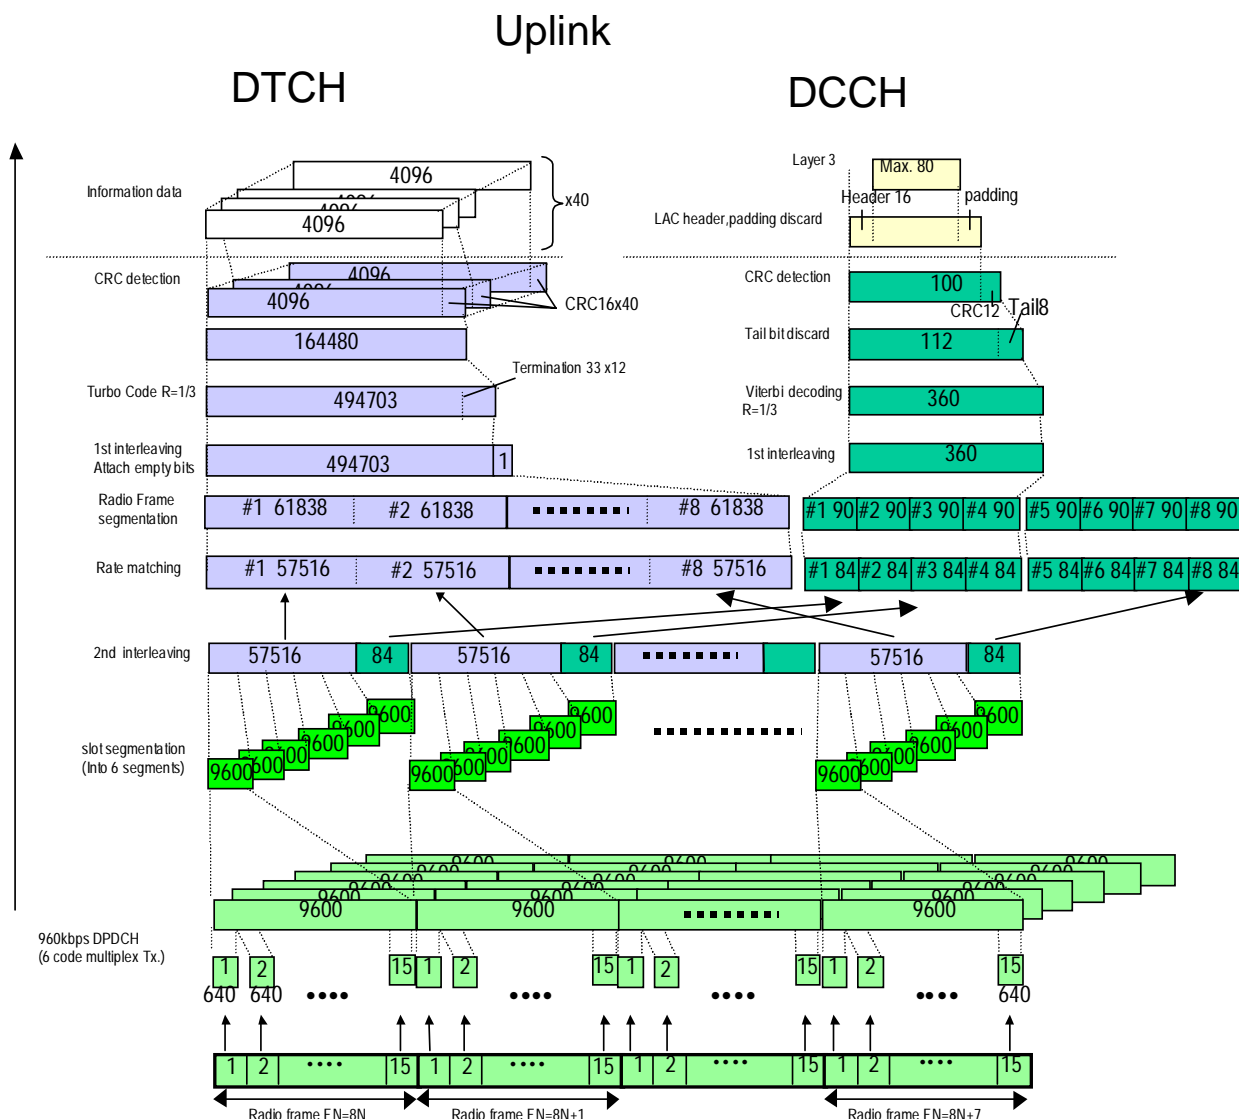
Uplink

DTCH

DCCH

Layer 3

Max. 80

Information data

4096

4096

x40

Header 16

padding

LAC header,padding discard

CRC detection

4096

4096

CRC16x40

CRC detection

100

CRC12

Tail8

164480

Tail bit discard

112

Termination 33 x12

Turbo Code R=1/3

494703

Viterbi decoding R=1/3

360

1st interleaving Attach empty bits

494703

1

1st interleaving

360

Radio Frame segmentation

#1 61838

#2 61838

#8 61838

#1 90

#2 90

#3 90

#4 90

#5 90

#6 90

#7 90

#8 90

Rate matching

#1 57516

#2 57516

#8 57516

#1 84

#2 84

#3 84

#4 84

#5 84

#6 84

#7 84

#8 84

2nd interleaving

57516

84

57516

84

57516

84

slot segmentation (Into 6 segments)

9600

9600

9600

9600

9600

9600

9600

9600

9600

9600

9600

9600

9600

9600

9600

9600

9600

9600

960kbps DPDCH (6 code multiplex Tx.)

9600

9600

9600

1

2

15

1

2

15

1

2

15

1

2

15

640

640

••••

••••

••••

••••

640

1

2

••••

15

1

2

••••

15

1

2

••••

15

1

2

••••

15

Radio frame FN=8N

Radio frame FN=8N+1

Radio frame FN=8N+7